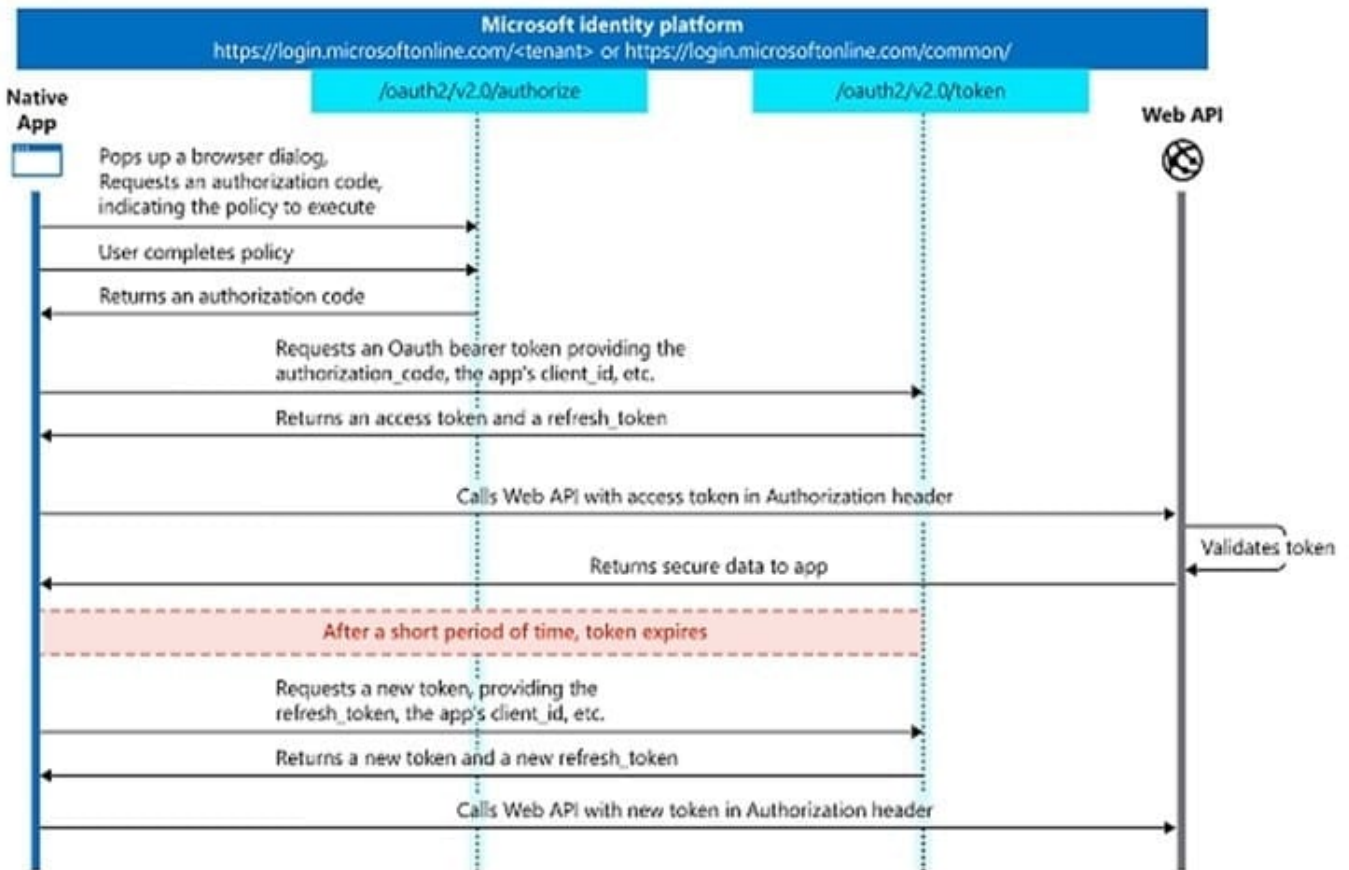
Microsoft identity platform
https://login.microsoftonline.com/<tenant> or https://login.microsoftonline.com/common/

/oauth2/v2.0/authorize

/oauth2/v2.0/token

Native App

Web API

Pops up a browser dialog, Requests an authorization code, indicating the policy to execute

User completes policy

Returns an authorization code

Requests an Oauth bearer token providing the authorization_code, the app's client_id, etc.

Returns an access token and a refresh_token

Calls Web API with access token in Authorization header

Validates token

Returns secure data to app

After a short period of time, token expires

Requests a new token, providing the refresh_token, the app's client_id, etc.

Returns a new token and a new refresh_token

Calls Web API with new token in Authorization header